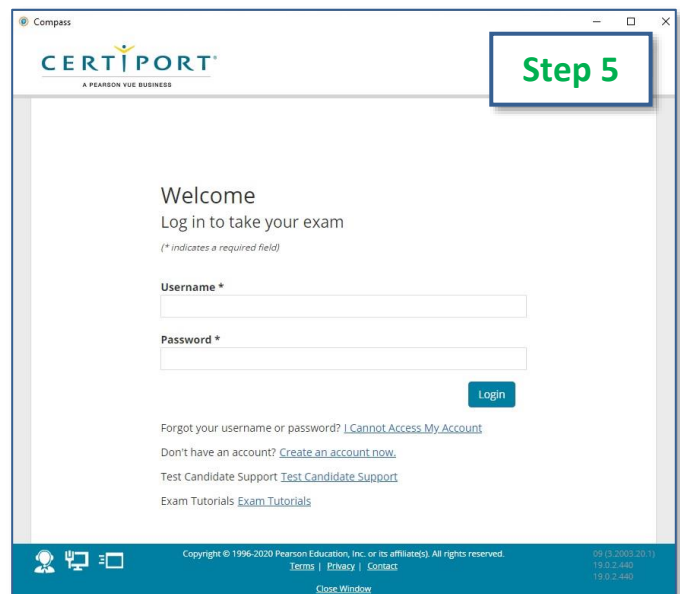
Compass

CERTIPORT®
A PEARSON VUE BUSINESS

Step 5

Welcome
Log in to take your exam
(* indicates a required field)

Username *

Password *

Login

Forgot your username or password? I Cannot Access My Account

Don't have an account? Create an account now.

Test Candidate Support Test Candidate Support

Exam Tutorials Exam Tutorials

Copyright © 1996-2020 Pearson Education, Inc. or its affiliate(s). All rights reserved.
Terms | Privacy | Contact
Close Window

09 (3.2003.20.1)
19.0.2.440
19.0.2.440